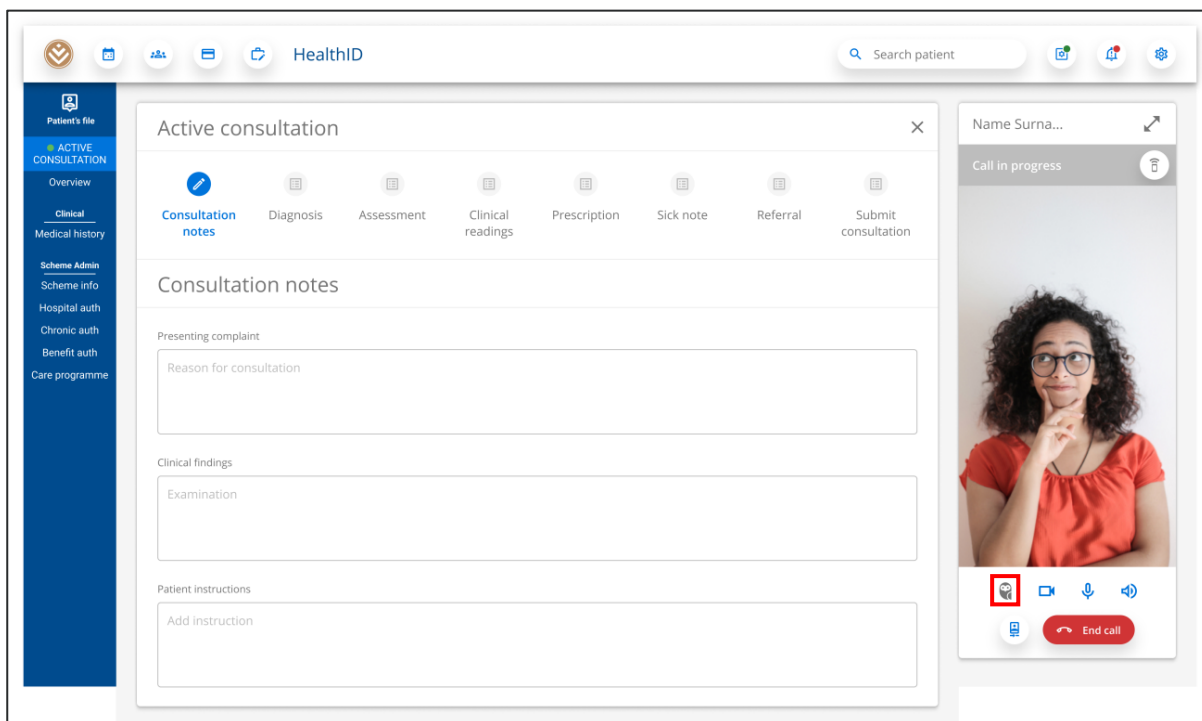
HealthID

Search patient

Patient's file

ACTIVE CONSULTATION

Overview

Clinical

Medical history

Scheme Admin

Scheme info

Hospital auth

Chronic auth

Benefit auth

Care programme

Active consultation

Consultation notes

Diagnosis

Assessment

Clinical readings

Prescription

Sick note

Referral

Submit consultation

Consultation notes

Presenting complaint

Reason for consultation

Clinical findings

Examination

Patient instructions

Add instruction

Name Surna...

Call in progress

End call